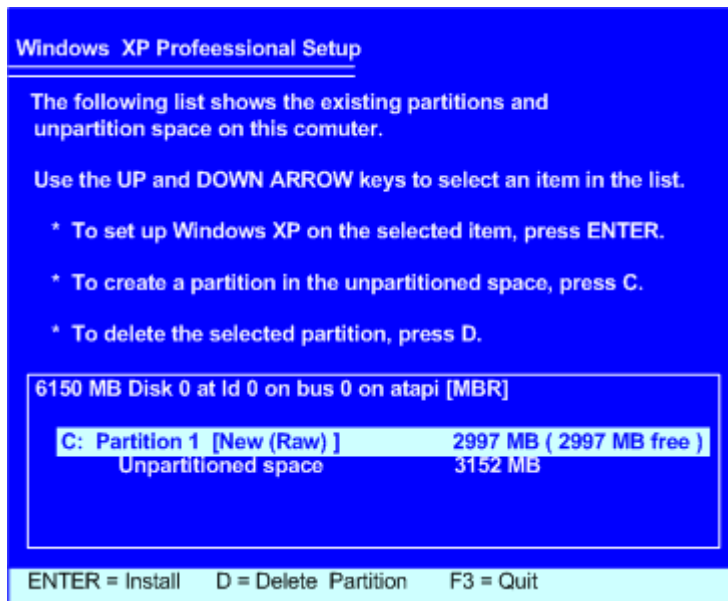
Windows XP Professional Setup

The following list shows the existing partitions and unpartition space on this comuter.

Use the UP and DOWN ARROW keys to select an item in the list.

* To set up Windows XP on the selected item, press ENTER.

* To create a partition in the unpartitioned space, press C.

* To delete the selected partition, press D.

6150 MB Disk 0 at Id 0 on bus 0 on atapi [MBR]

C: Partition 1 [New (Raw) ] 2997 MB ( 2997 MB free )
Unpartitioned space 3152 MB

ENTER = Install D = Delete Partition F3 = Quit